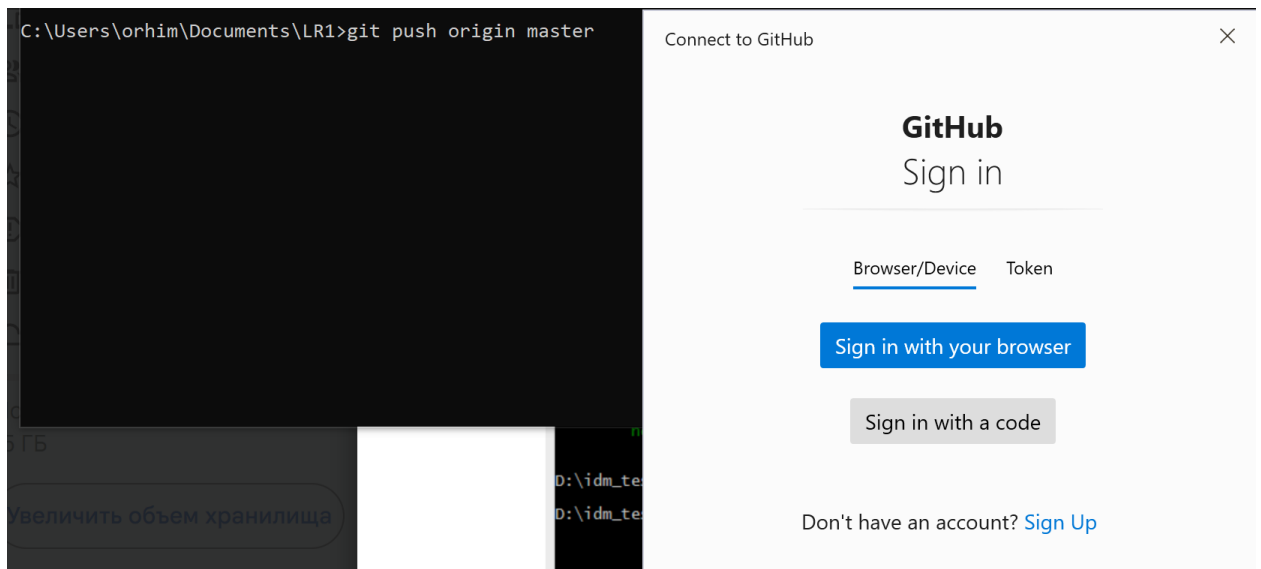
C:\Users\orhim\Documents\LR1>git push origin master

5 ГБ

Увеличить объем хранилища

D:\idm_te

D:\idm_te

Connect to GitHub

×

GitHub

Sign in

Browser/Device Token

Sign in with your browser

Sign in with a code

Don't have an account? Sign Up